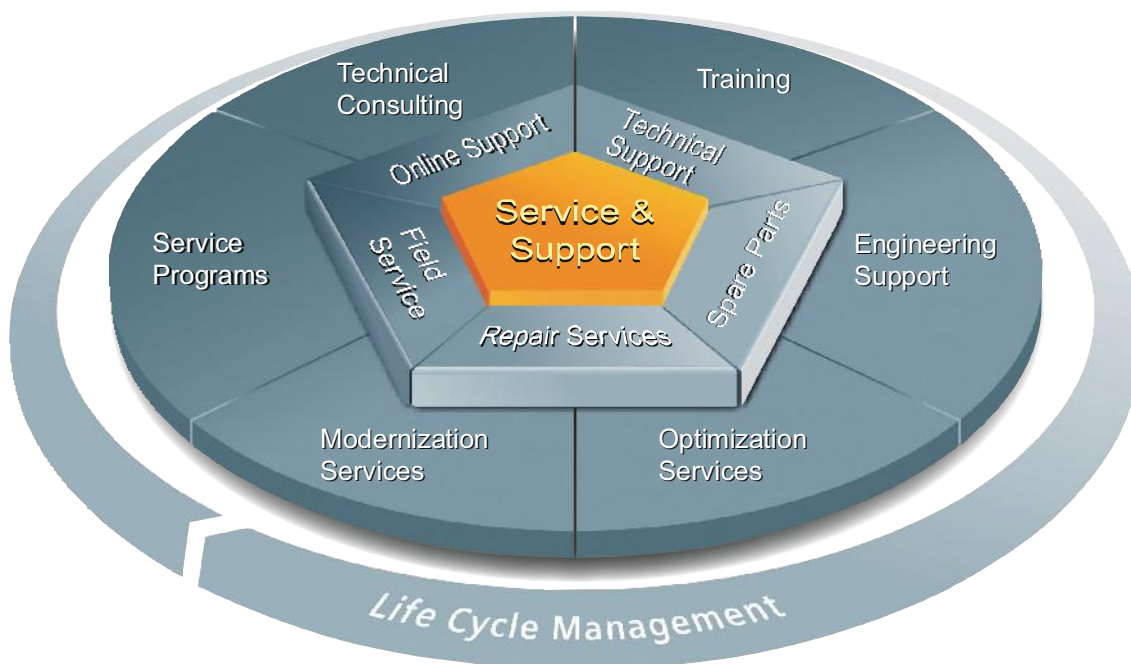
Technical Consulting

Training

Online Support

Technical Support

Service & Support

Field Service

Spare Parts

Service Programs

Engineering Support

Repair Services

Modernization Services

Optimization Services

Life Cycle Management